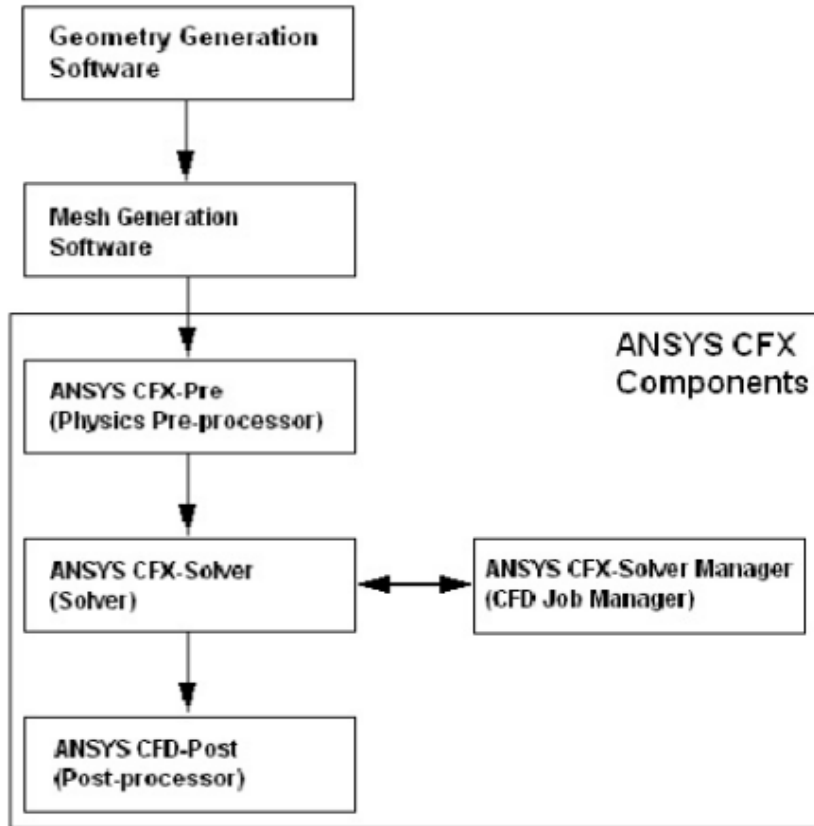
Geometry Generation Software

Mesh Generation Software

ANSYS CFX Components

ANSYS CFX-Pre (Physics Pre-processor)

ANSYS CFX-Solver (Solver)

ANSYS CFX-Solver Manager (CFD Job Manager)

ANSYS CFD-Post (Post-processor)